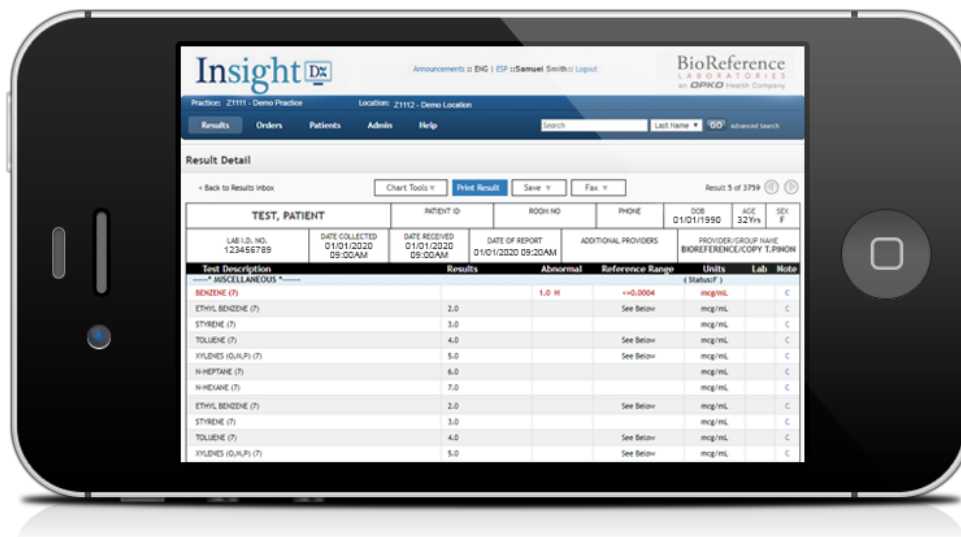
Insight Dx

Announcements :: ENG | ESP ::Samuel Smith:: Logout

BioReference LABORATORIES an OPKO Health Company

Practice: Z1111 - Demo Practice Location: Z1112 - Demo Location

Results Orders Patients Admin Help Search Last Name GO Advanced Search

Result Detail

« Back to Results Inbox Chart Tools Print Result Save Fax Result 5 of 3759

| TEST, PATIENT | PATIENT ID | ROOM NO | PHONE | DOB 01/01/1990 | AGE 32Yrs | SEX F |
|---|---|---|---|---|---|---|
| LAB I.D. NO. 123456789 | DATE COLLECTED 01/01/2020 09:00AM | DATE RECEIVED 01/01/2020 09:00AM | DATE OF REPORT 01/01/2020 09:20AM | ADDITIONAL PROVIDERS | PROVIDER/GROUP NAME BIOREFERENCE/COPY T.PINON | |

| Test Description | Results | Abnormal | Reference Range | Units | Lab | Note |
|---|---|---|---|---|---|---|
| ------* MISCELLANEOUS *------ | | | | ( Status:F ) | | |
| BENZENE (7) | | 1.0 H | <=0.0004 | mcg/mL | | C |
| ETHYL BENZENE (7) | 2.0 | | See Below | mcg/mL | | C |
| STYRENE (7) | 3.0 | | | mcg/mL | | C |
| TOLUENE (7) | 4.0 | | See Below | mcg/mL | | C |
| XYLENES (O,M,P) (7) | 5.0 | | See Below | mcg/mL | | C |
| N-HEPTANE (7) | 6.0 | | | mcg/mL | | C |
| N-HEXANE (7) | 7.0 | | | mcg/mL | | C |
| ETHYL BENZENE (7) | 2.0 | | See Below | mcg/mL | | C |
| STYRENE (7) | 3.0 | | | mcg/mL | | C |
| TOLUENE (7) | 4.0 | | See Below | mcg/mL | | C |
| XYLENES (O,M,P) (7) | 5.0 | | See Below | mcg/mL | | C |